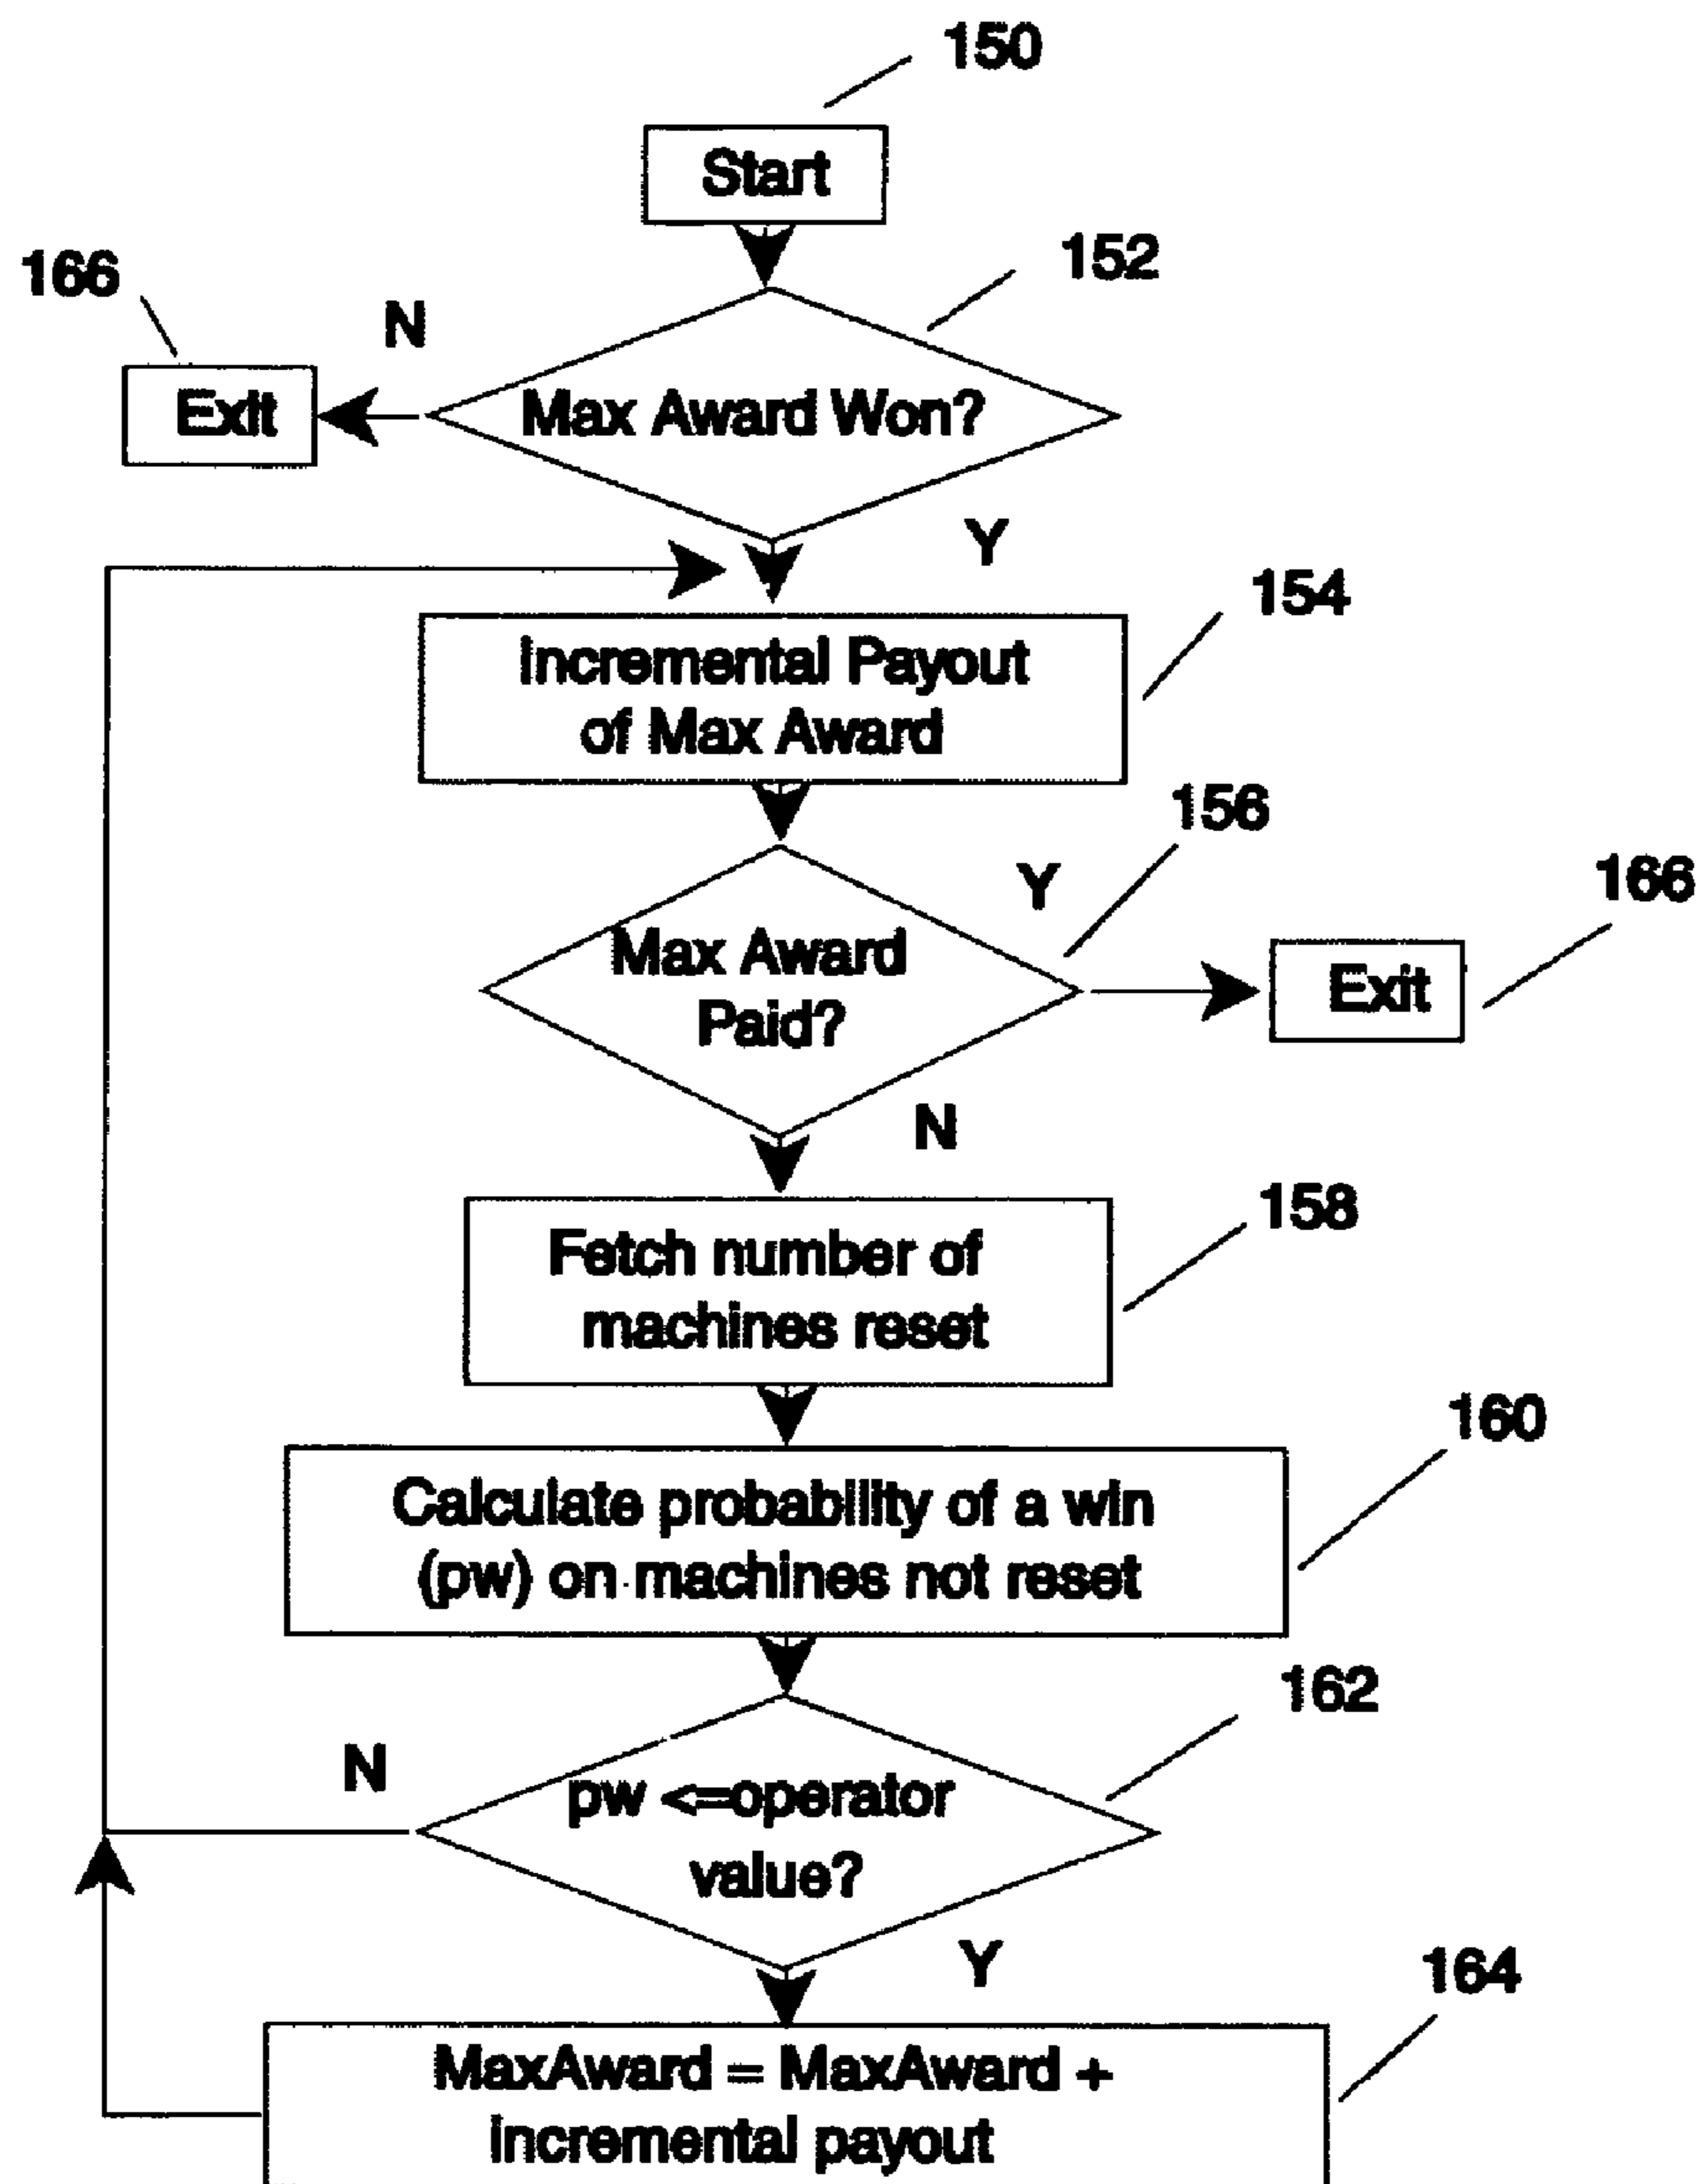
150

Start

166

152

N

Exit

Max Award Won?

Y

154

Incremental Payout of Max Award

156

Y

166

Max Award Paid?

Exit

N

158

Fetch number of machines reset

160

Calculate probability of a win (pw) on machines not reset

162

N

pw <=operator value?

Y

164

MaxAward = MaxAward + incremental payout